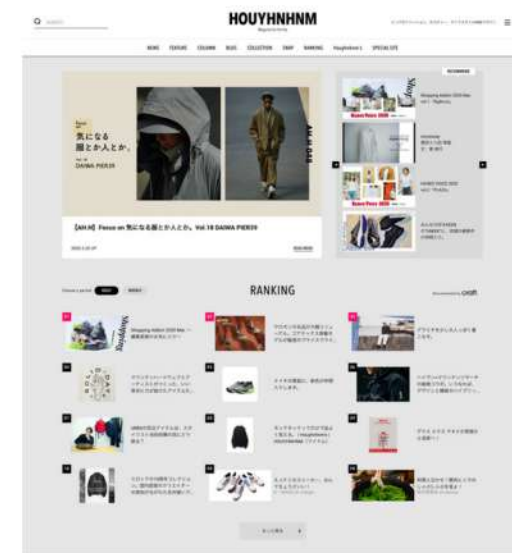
HOUYHNHNM

NEWS FEATURE COLUMN BLOG COLLECTION SNAP RANKING Houyhnhnm's SPECIAL SITE

気になる服とか人とか。
DAIWA PIER39

AH.H

【AH.H】Focus on 気になる服とか人とか。Vol.18 DAIWA PIER39

READ MORE

RANKING

Shopping

Beams Plus 2020

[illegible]